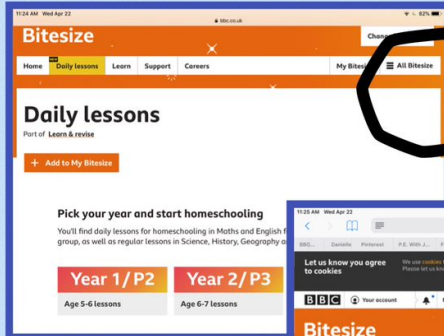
11:24 AM Wed Apr 22

bbc.co.uk

82%

Bitesize

Chang

Home

NEW

Daily lessons

Learn

Support

Careers

My Bitesi

All Bitesize

Daily lessons

Part of Learn & revise

+ Add to My Bitesize

Pick your year and start homeschooling

You'll find daily lessons for homeschooling in Maths and English f group, as well as regular lessons in Science, History, Geography a

Year 1 / P2

Age 5-6 lessons

Year 2 / P3

Age 6-7 lessons

11:25 AM Wed Apr 22

BBC

Danielle

Pinterest

P.S. With J...

Let us know you agree to cookies

We use cookies Please let us kn

BBC

Your account

Bitesize